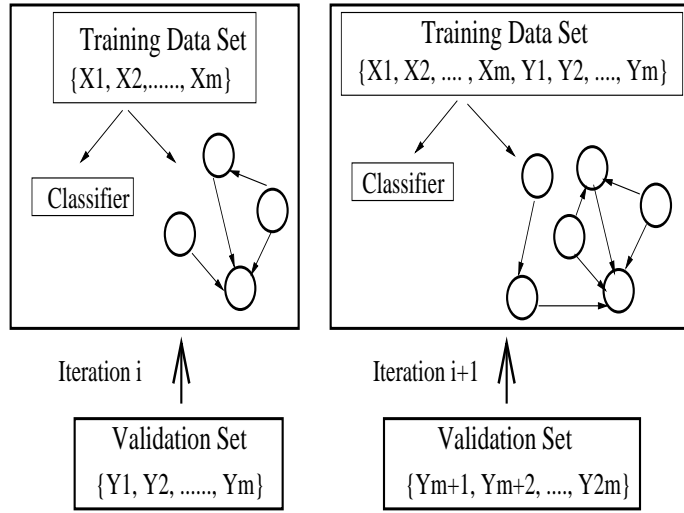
Training Data Set
{X1, X2,......, Xm}

Classifier

Iteration i

Validation Set
{Y1, Y2, ......, Ym}

Training Data Set
{X1, X2, .... , Xm, Y1, Y2, ....., Ym}

Classifier

Iteration i+1

Validation Set
{Ym+1, Ym+2, ...., Y2m}